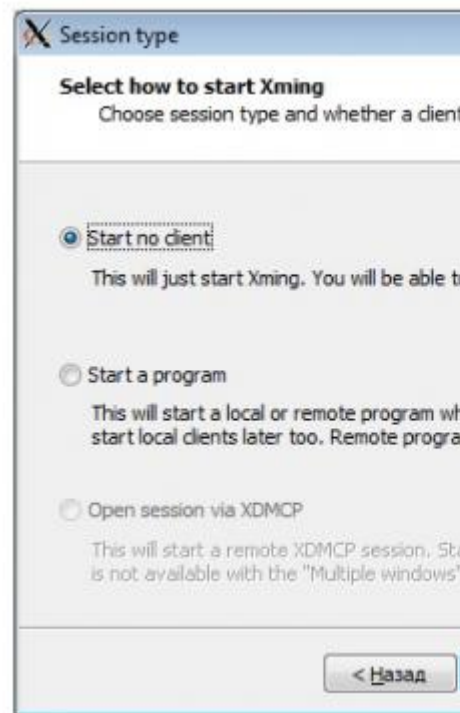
Session type

Select how to start Xming
Choose session type and whether a client

Start no client

This will just start Xming. You will be able t

Start a program

This will start a local or remote program wh start local clients later too. Remote progra

Open session via XDMCP

This will start a remote XDMCP session. St is not available with the "Multiple windows"

< Назад